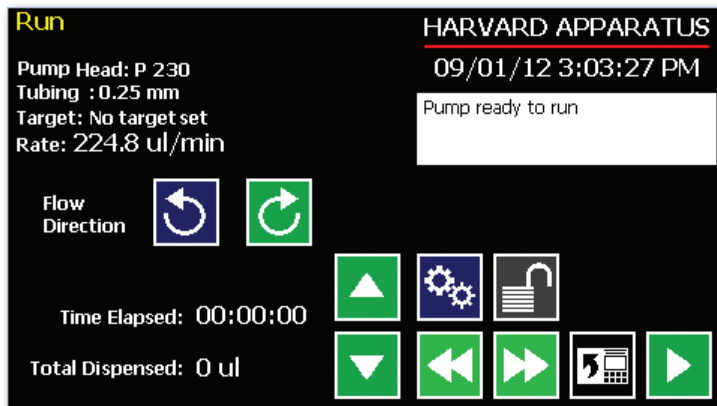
Run

HARVARD APPARATUS

Pump Head: P 230
Tubing : 0.25 mm
Target: No target set
Rate: 224.8 ul/min

09/01/12 3:03:27 PM

Pump ready to run

Flow Direction

Time Elapsed: 00:00:00

Total Dispensed: 0 ul